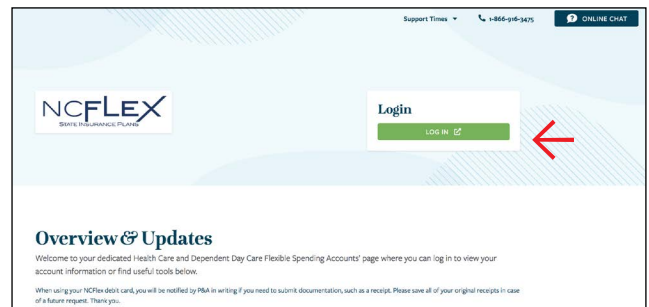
Support Times ▾ 1-866-916-3475 ONLINE CHAT

NCFLEX
STATE INSURANCE PLANS

Login

LOG IN

Overview & Updates

Welcome to your dedicated Health Care and Dependent Day Care Flexible Spending Accounts' page where you can log in to view your account information or find useful tools below.

When using your NCFlex debit card, you will be notified by P&A in writing if you need to submit documentation, such as a receipt. Please save all of your original receipts in case of a future request. Thank you.